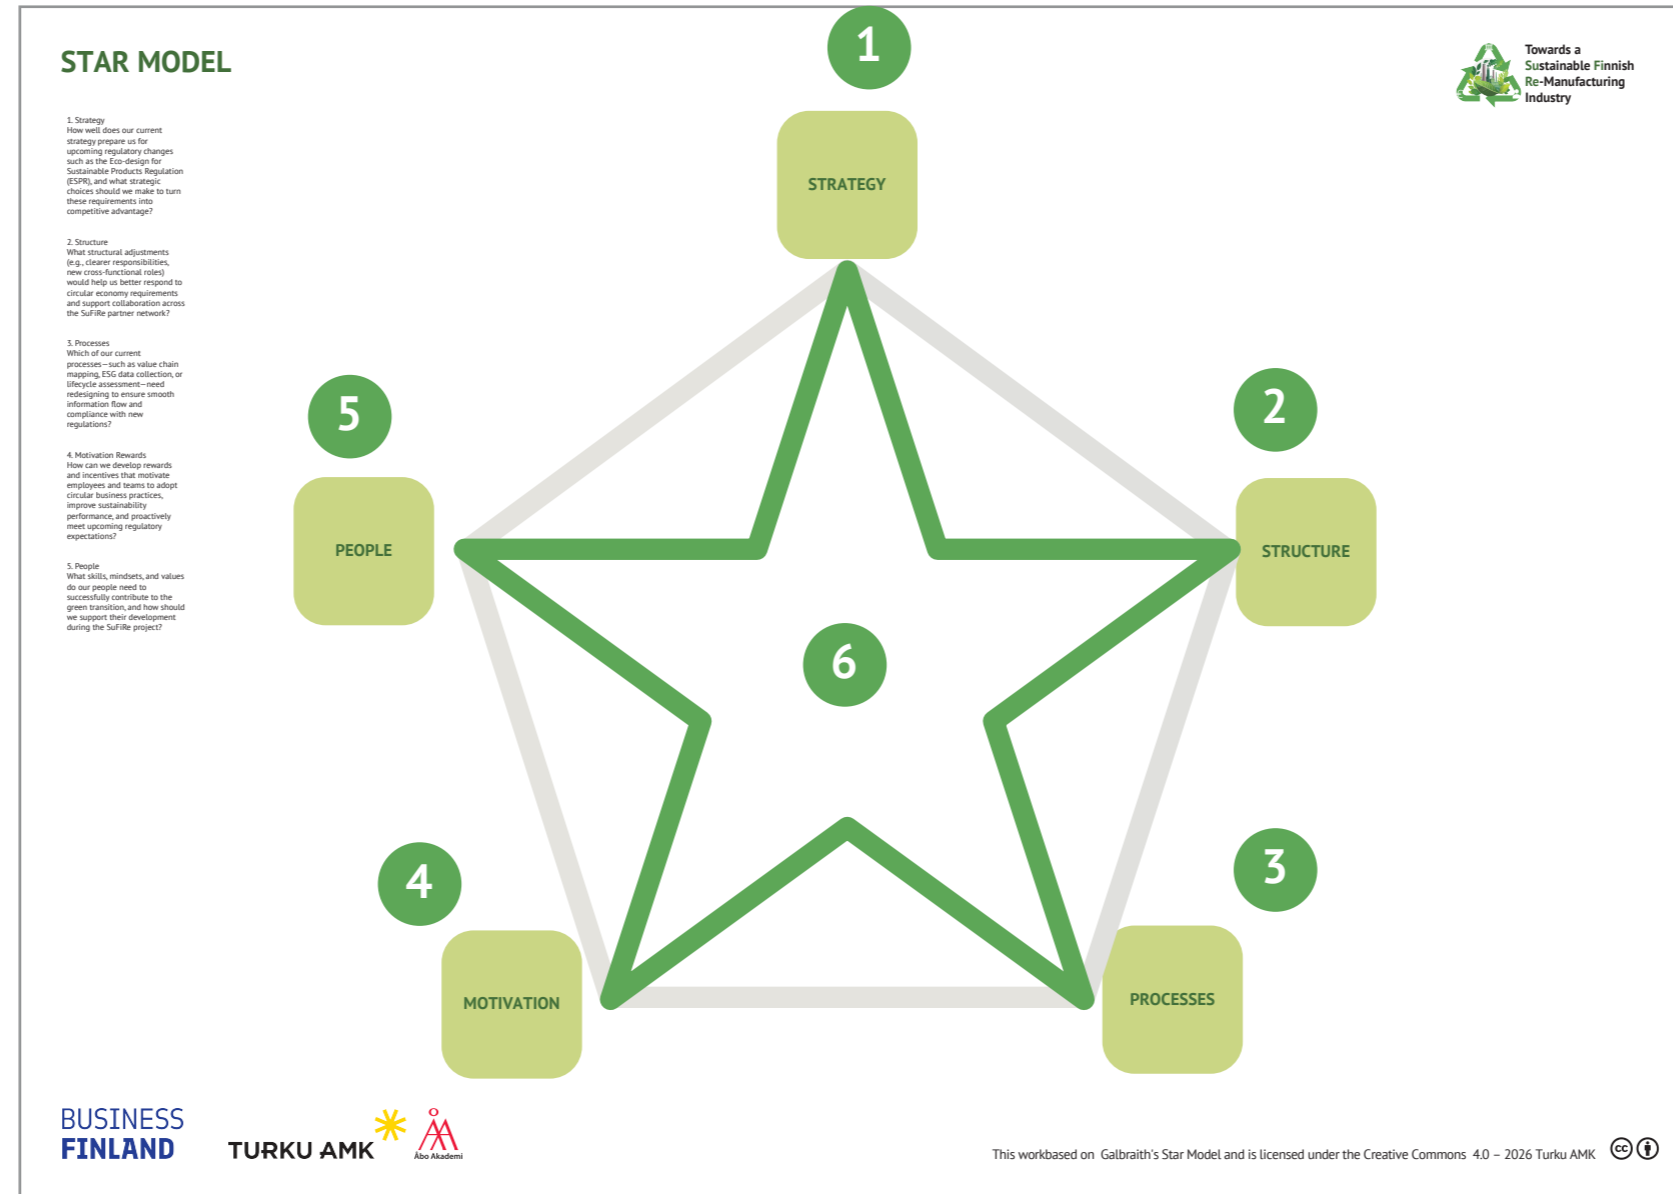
STAR MODEL

1. Strategy
How well does our current strategy prepare us for upcoming regulatory changes such as the Eco-design for Sustainable Products Regulation (ESPR), and what strategic choices should we make to turn these requirements into competitive advantage?

2. Structure
What structural adjustments (e.g., clearer responsibilities, new cross-functional roles) would help us better respond to circular economy requirements and support collaboration across the SuFiRe partner network?

3. Processes
Which of our current processes—such as value chain mapping, ESG data collection, or lifecycle assessment—need redesigning to ensure smooth information flow and compliance with new regulations?

4. Motivation Rewards
How can we develop rewards and incentives that motivate employees and teams to adopt circular business practices, improve sustainability performance, and proactively meet upcoming regulatory expectations?

5. People
What skills, mindsets, and values do our people need to successfully contribute to the green transition, and how should we support their development during the SuFiRe project?

1
STRATEGY
2
STRUCTURE
3
PROCESSES
4
MOTIVATION
5
PEOPLE
6

Towards a Sustainable Finnish Re-Manufacturing Industry

BUSINESS FINLAND
TURKU AMK
Åbo Akademi

This workbased on Galbraith's Star Model and is licensed under the Creative Commons 4.0 – 2026 Turku AMK